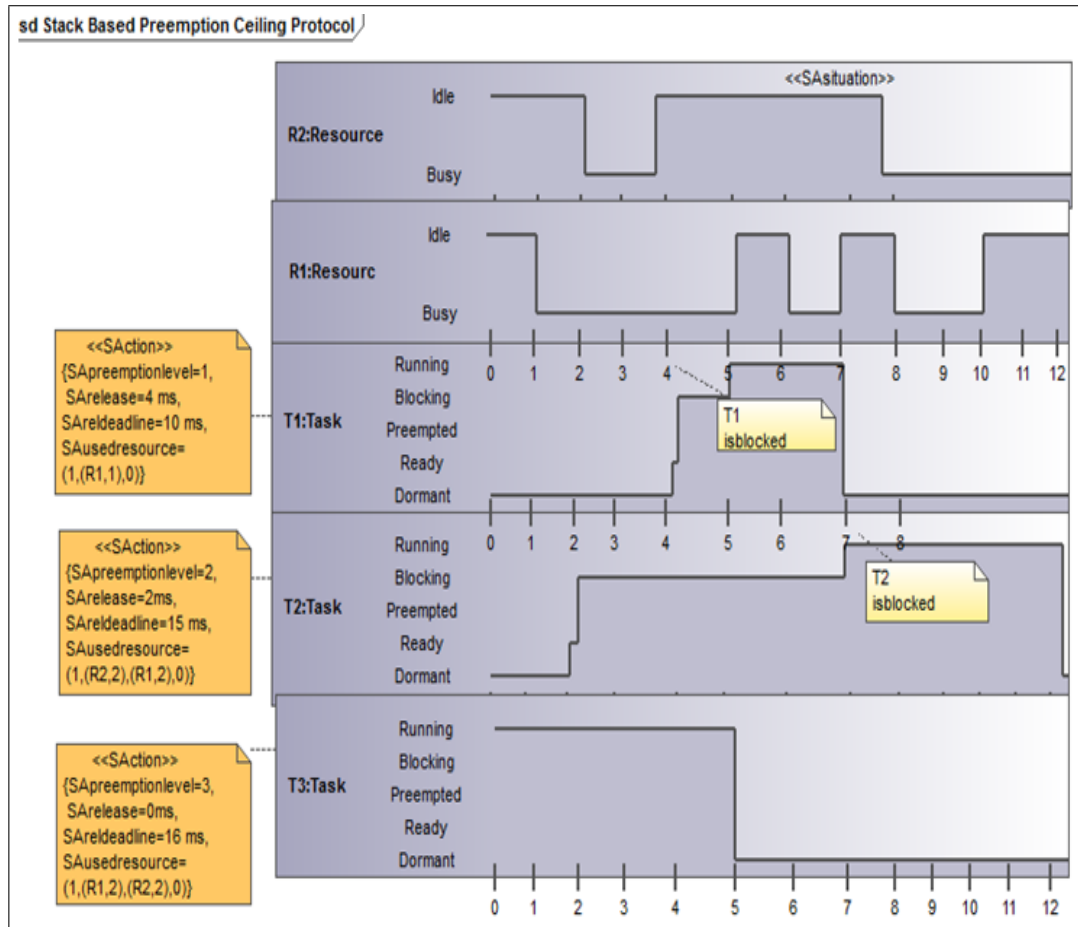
sd Stack Based Preemption Ceiling Protocol

<<SAsituation>>

R2:Resource
Idle
Busy

R1:Resourc
Idle
Busy

<<SAction>>
{SApreemptionlevel=1,
SArelease=4 ms,
SAreldeadline=10 ms,
SAusedresource=
(1,(R1,1),0)}

T1:Task
Running
Blocking
Preempted
Ready
Dormant

0 1 2 3 4 5 6 7 8 9 10 11 12

T1
isblocked

<<SAction>>
{SApreemptionlevel=2,
SArelease=2ms,
SAreldeadline=15 ms,
SAusedresource=
(1,(R2,2),(R1,2),0)}

T2:Task
Running
Blocking
Preempted
Ready
Dormant

0 1 2 3 4 5 6 7 8

T2
isblocked

<<SAction>>
{SApreemptionlevel=3,
SArelease=0ms,
SAreldeadline=16 ms,
SAusedresource=
(1,(R1,2),(R2,2),0)}

T3:Task
Running
Blocking
Preempted
Ready
Dormant

0 1 2 3 4 5 6 7 8 9 10 11 12